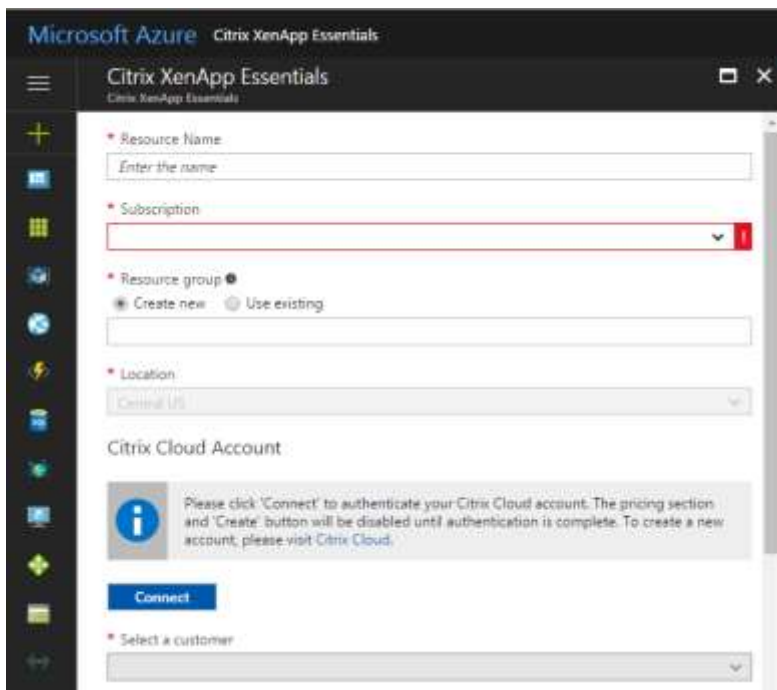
Microsoft Azure Citrix XenApp Essentials

Citrix XenApp Essentials
Citrix XenApp Essentials

* Resource Name
Enter the name

* Subscription

* Resource group
Create new Use existing

* Location
Central US

Citrix Cloud Account

Please click 'Connect' to authenticate your Citrix Cloud account. The pricing section and 'Create' button will be disabled until authentication is complete. To create a new account, please visit Citrix Cloud.

Connect

* Select a customer